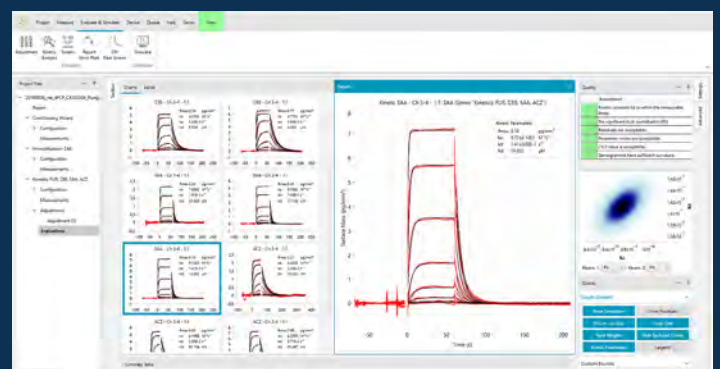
Project Measure Evaluate & Simulate Device Queue Help Demo View

Adjustment Kinetics Analysis Scatter Analysis Report Error Plot Off-Rate Screen Simulate

Project Tree

Report

Continuous Wizard

Configuration

Measurements

Immobilization SAA

Configuration

Measurements

Kinetic FLIS CSS SAA ACZ

Configuration

Measurements

Adjustment

Adjustment 01

Evaluation

Graphs Level

Report

Kinetic SAA - Ch 3-4 - 17: SAA (Sino) "Kinetic FLIS CSS SAA ACZ"

Kinetic Parameters

Rmax 3.18 pg/mm²

Surface Mass (pg/mm²)

Time (s)

Quality

Assessment

Residuals are acceptable.

Parameter errors are acceptable.

Kd is above acceptable.

Sensorgrams have sufficient curvature.

Rmax 1 Pt Rmax 2 Pt

Zoom Show Simulation Show Residuals Fit Curve Reset Weights Fit All Set Default Curves Legend

Custom Bounds